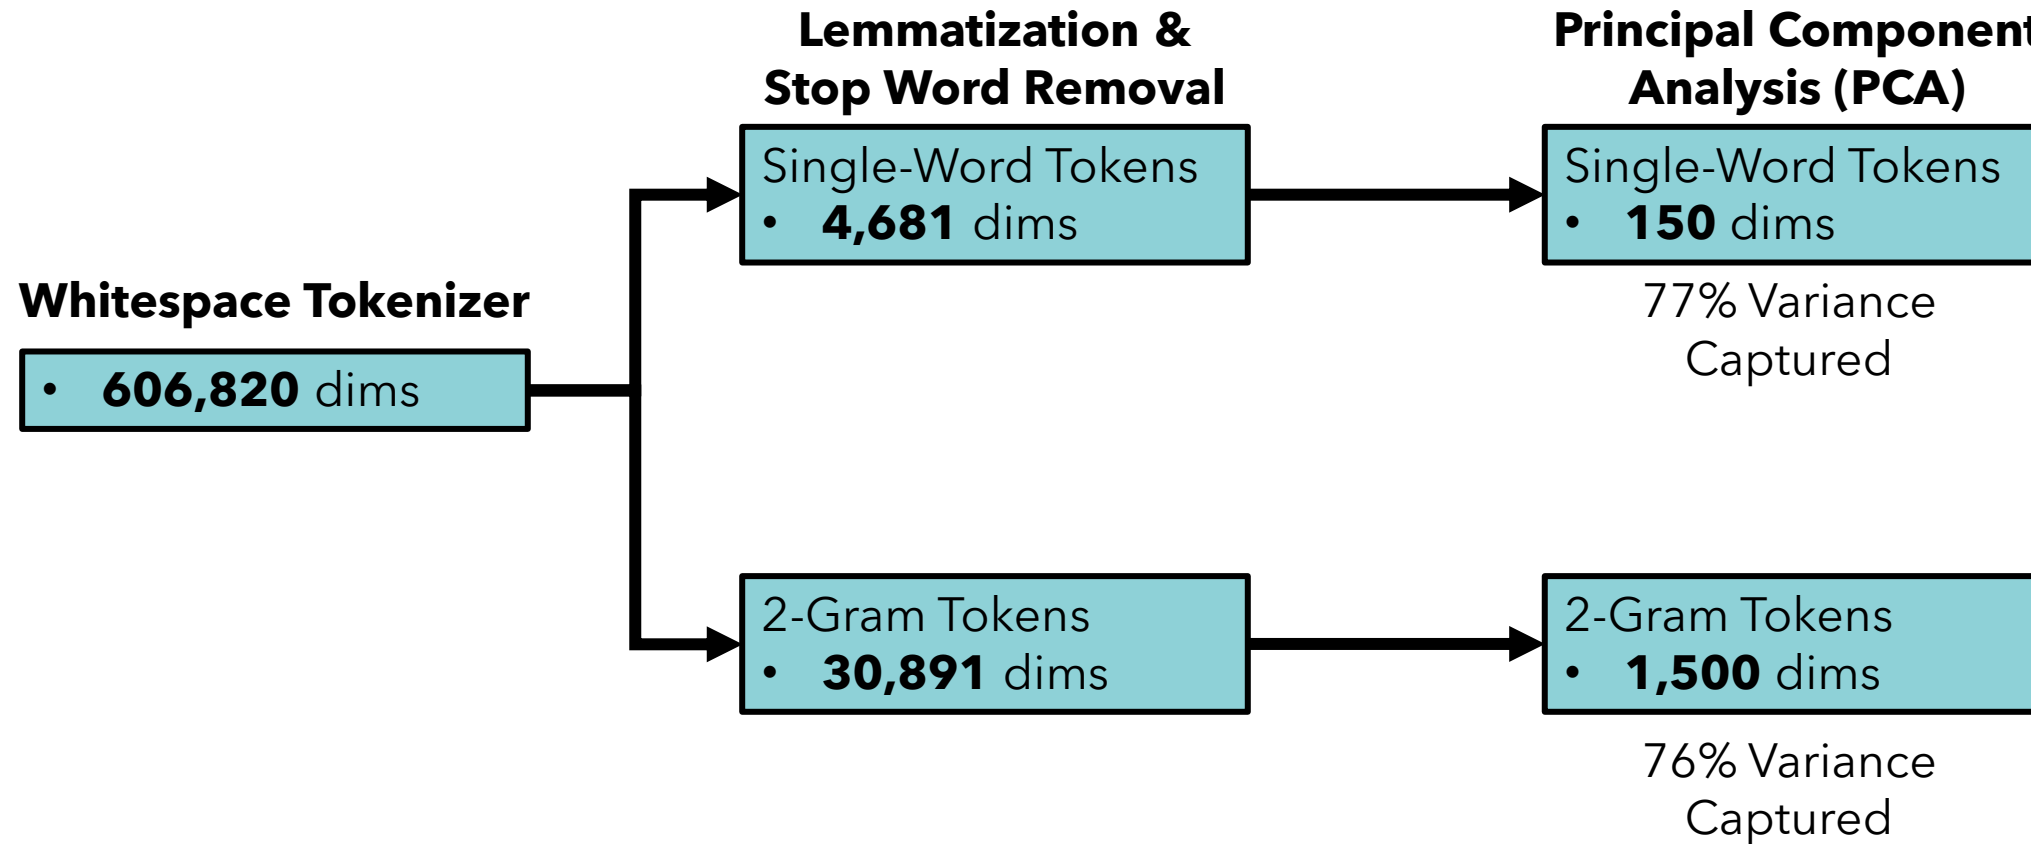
**Whitespace Tokenizer**

- **606,820** dims

**Lemmatization & Stop Word Removal**

Single-Word Tokens
- **4,681** dims

2-Gram Tokens
- **30,891** dims

**Principal Componen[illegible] Analysis (PCA)**

Single-Word Tokens
- **150** dims

77% Variance Captured

2-Gram Tokens
- **1,500** dims

76% Variance Captured